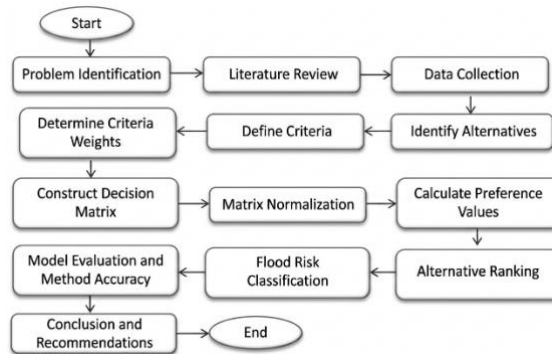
Start

Problem Identification

Literature Review

Data Collection

Identify Alternatives

Define Criteria

Determine Criteria Weights

Construct Decision Matrix

Matrix Normalization

Calculate Preference Values

Alternative Ranking

Flood Risk Classification

Model Evaluation and Method Accuracy

Conclusion and Recommendations

End